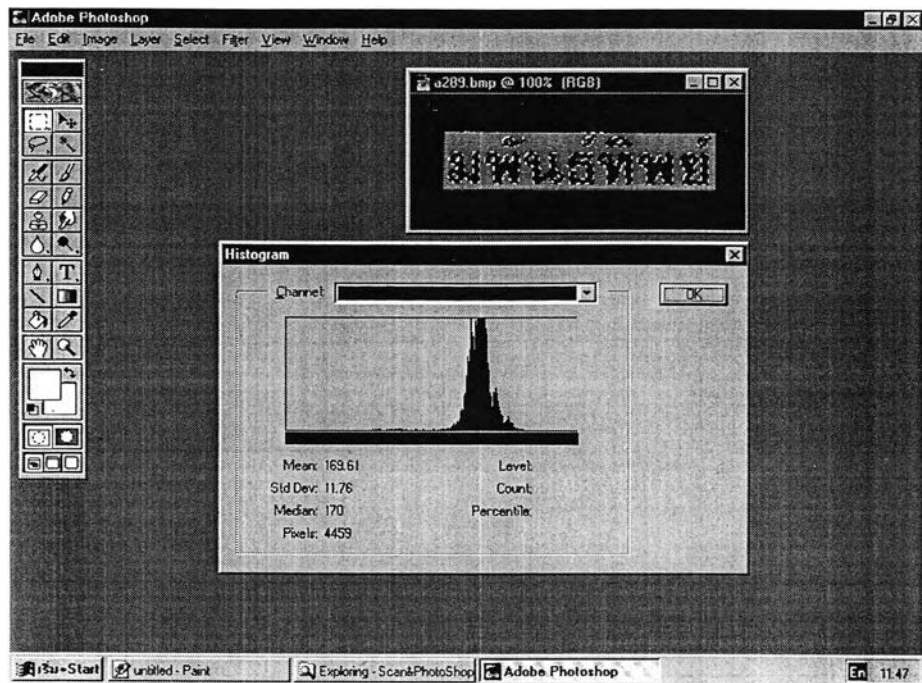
Adobe Photoshop
File Edit Image Layer Select Filter View Window Help

a289.bmp @ 100% (RGB)

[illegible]

Histogram

Channel:

OK

Mean: 169.61
Std Dev: 11.76
Median: 170
Pixels: 4459

Level:
Count:
Percentile:

เริ่ม Start
untitled - Paint
Exploring - Scan&PhotoShop
Adobe Photoshop
En 11:47